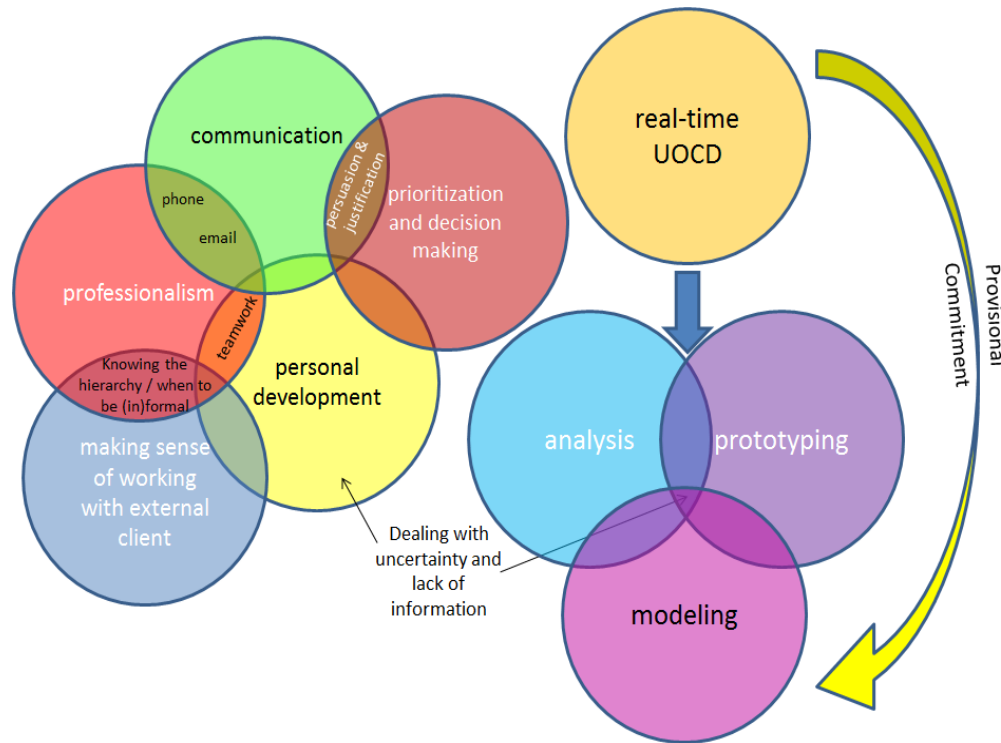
communication

phone

email

persuasion & justification

prioritization and decision making

professionalism

teamwork

Knowing the hierarchy / when to be (in)formal

personal development

making sense of working with external client

Dealing with uncertainty and lack of information

real-time UOCD

Provisional Commitment

analysis

prototyping

modeling